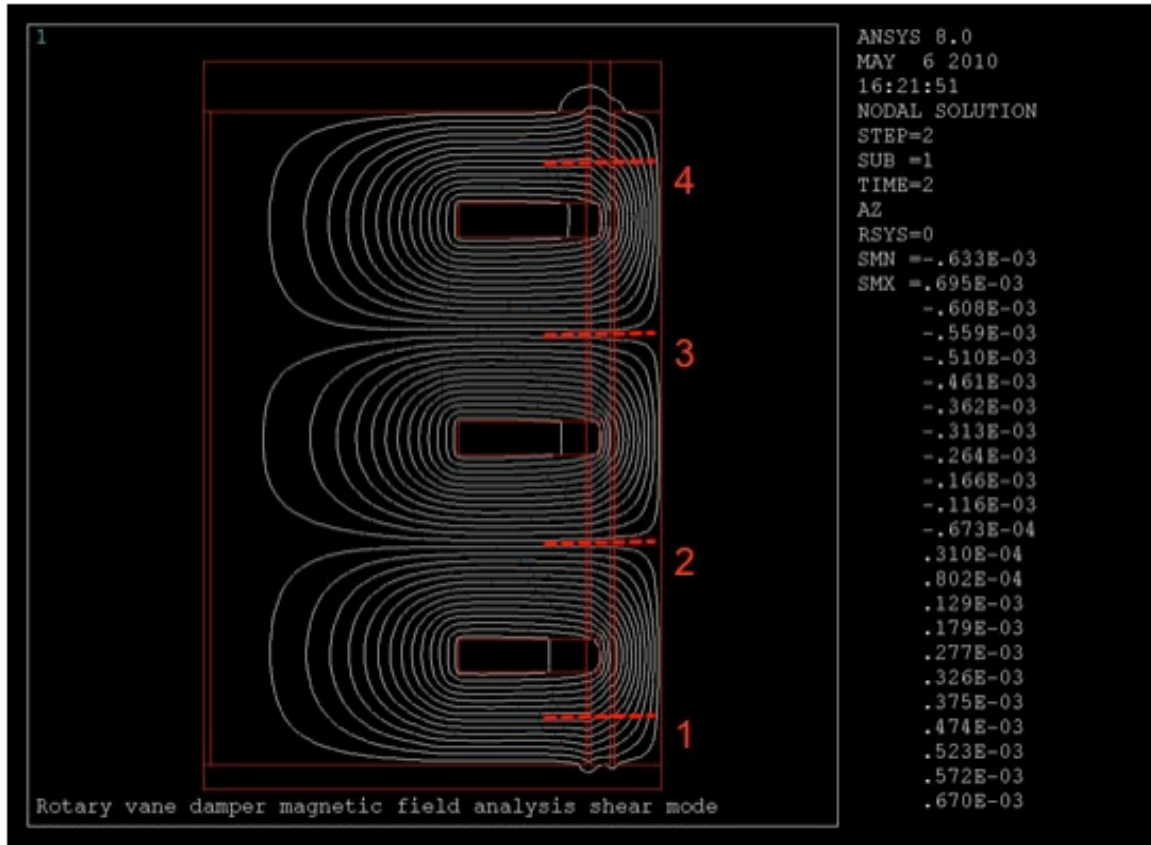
1

4

3

2

1

Rotary vane damper magnetic field analysis shear mode

ANSYS 8.0
MAY 6 2010
16:21:51
NODAL SOLUTION
STEP=2
SUB =1
TIME=2
AZ
RSYS=0
SMN =-.633E-03
SMX =.695E-03
-.608E-03
-.559E-03
-.510E-03
-.461E-03
-.362E-03
-.313E-03
-.264E-03
-.166E-03
-.116E-03
-.673E-04
.310E-04
.802E-04
.129E-03
.179E-03
.277E-03
.326E-03
.375E-03
.474E-03
.523E-03
.572E-03
.670E-03